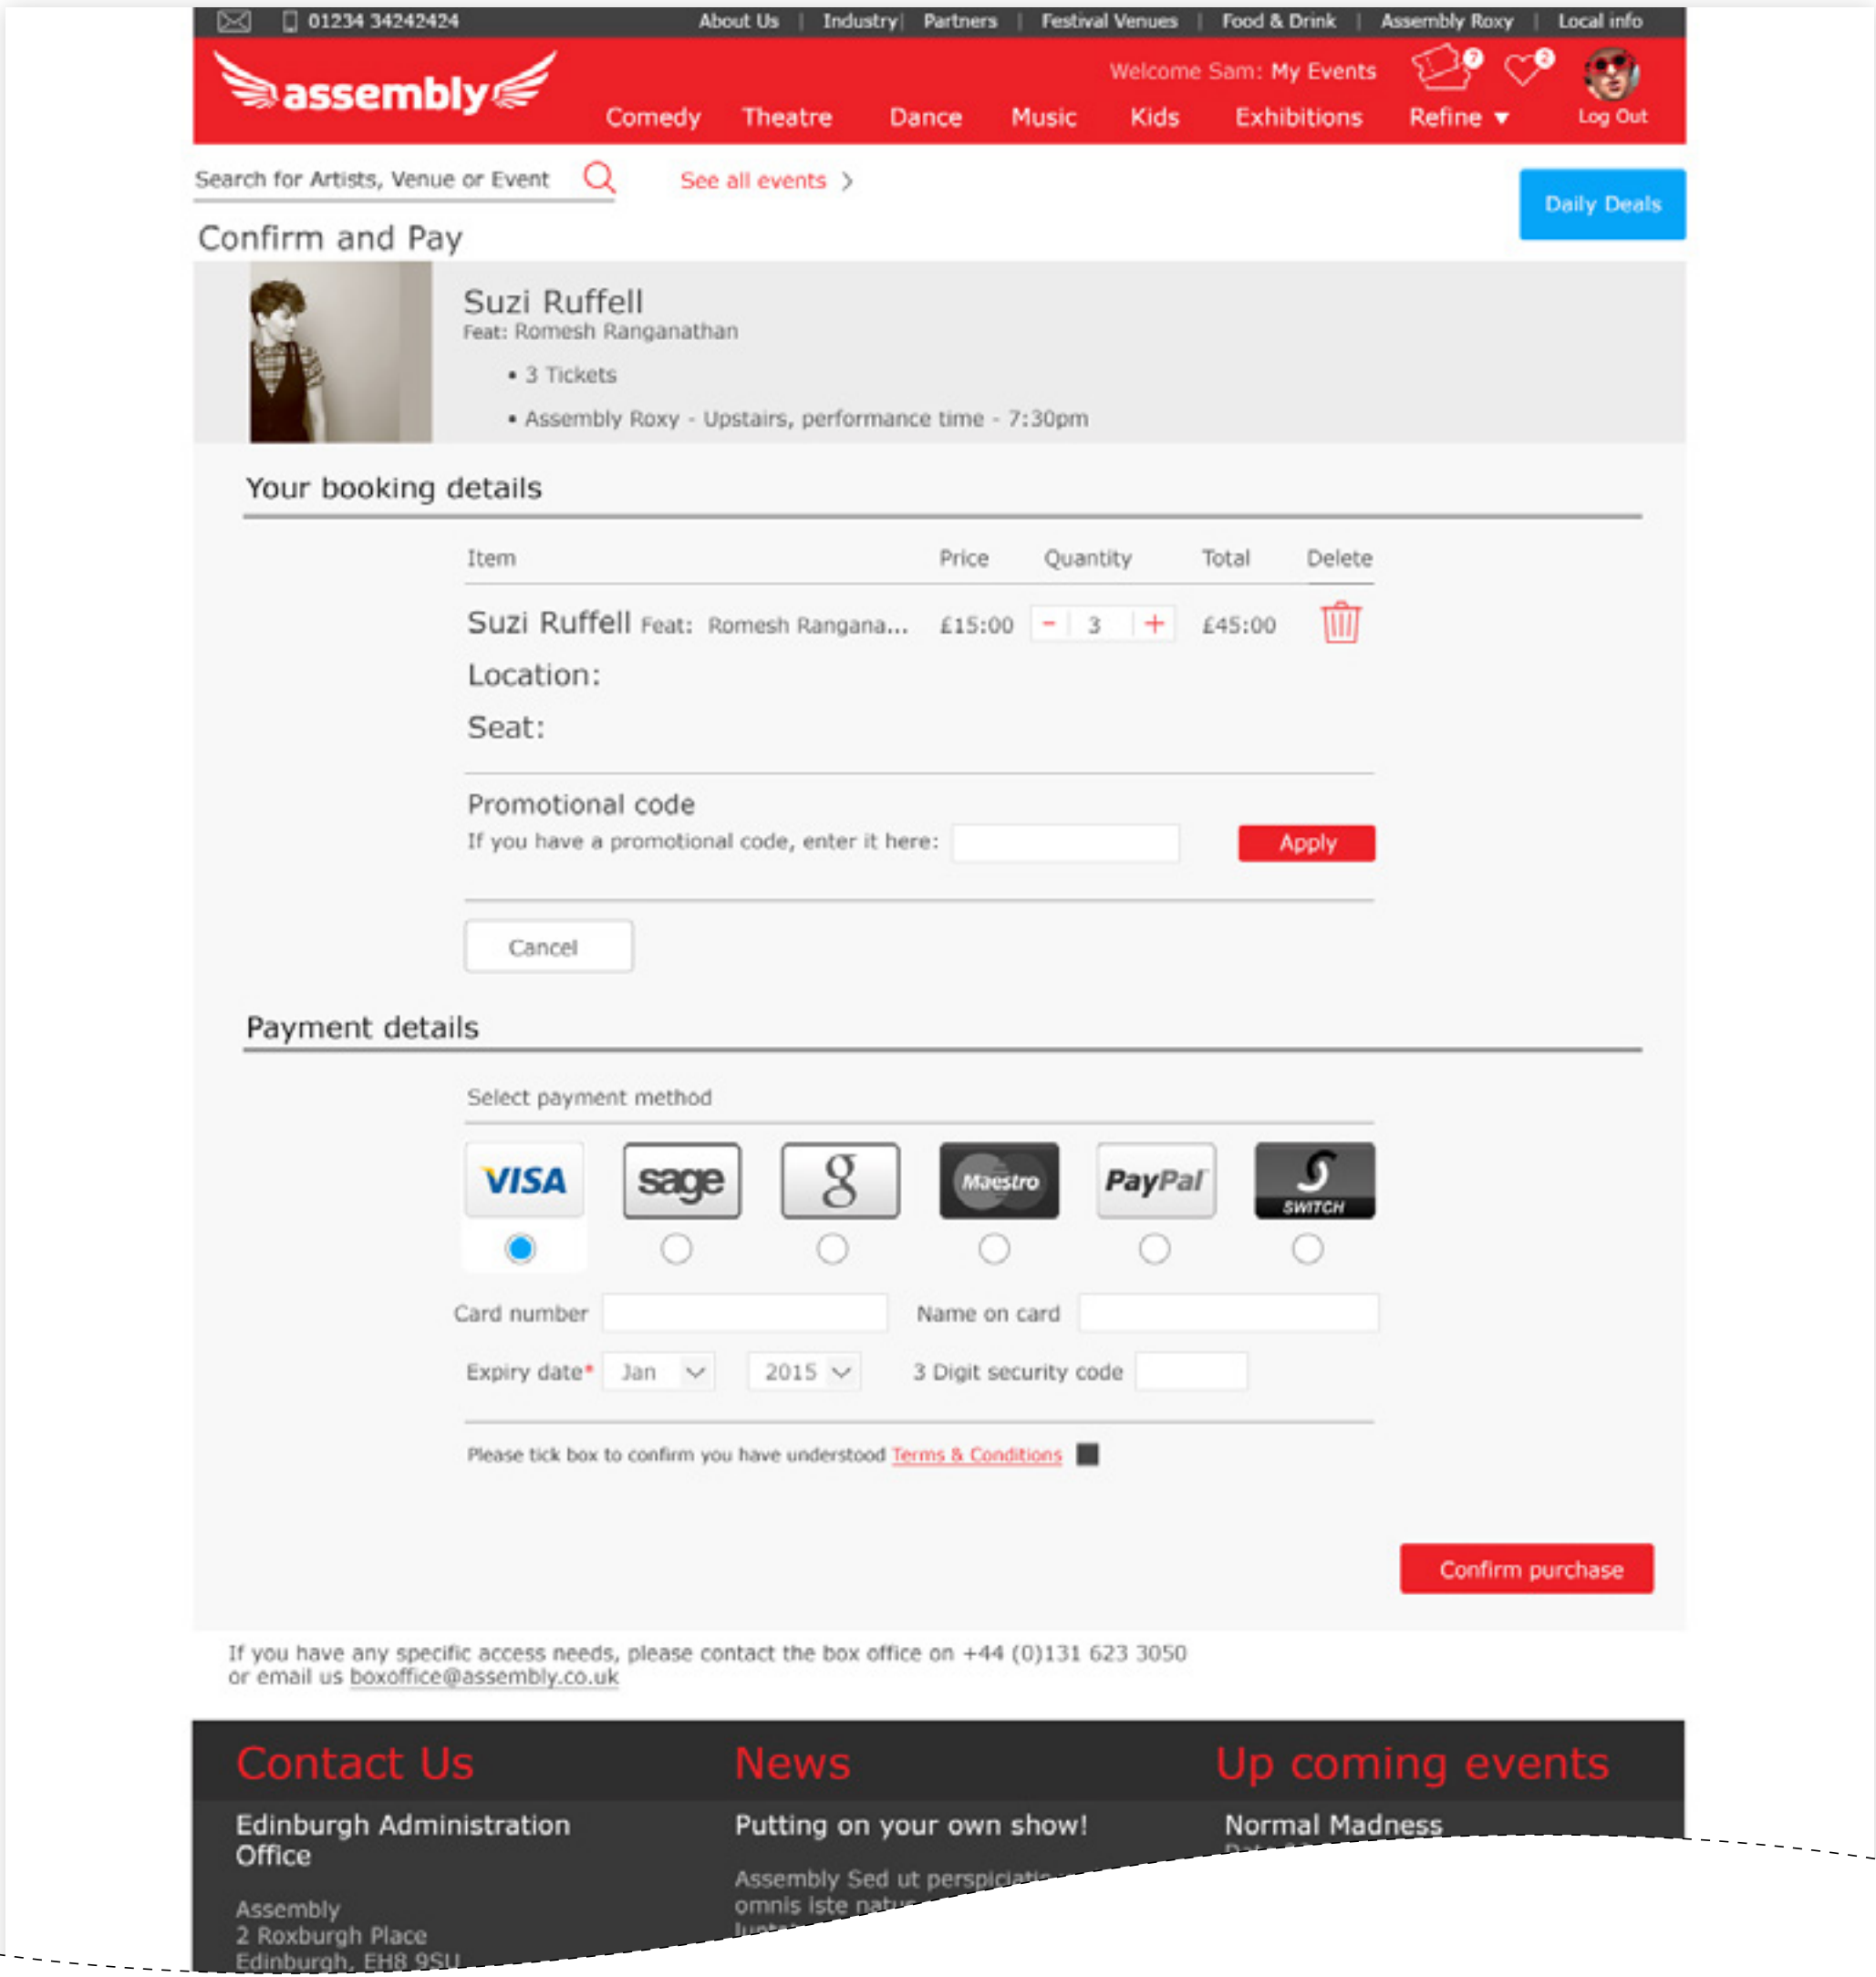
01234 34242424 About Us | Industry | Partners | Festival Venues | Food & Drink | Assembly Roxy | Local info

assembly

Welcome Sam: My Events 7 2

Comedy Theatre Dance Music Kids Exhibitions Refine ▼ Log Out

Search for Artists, Venue or Event

See all events ›

Daily Deals

Confirm and Pay

Suzi Ruffell
Feat: Romesh Ranganathan

• 3 Tickets
• Assembly Roxy - Upstairs, performance time - 7:30pm

Your booking details

| Item | Price | Quantity | Total | Delete |
|---|---|---|---|---|
| Suzi Ruffell Feat: Romesh Rangana... | £15:00 | - 3 + | £45:00 | |

Location:

Seat:

Promotional code
If you have a promotional code, enter it here: Apply

Cancel

Payment details

Select payment method

VISA sage g Maestro PayPal SWITCH

Card number Name on card

Expiry date* Jan 2015 3 Digit security code

Please tick box to confirm you have understood Terms & Conditions

Confirm purchase

If you have any specific access needs, please contact the box office on +44 (0)131 623 3050 or email us boxoffice@assembly.co.uk

Contact Us

Edinburgh Administration Office

Assembly
2 Roxburgh Place
Edinburgh, EH8 9SU

News

Putting on your own show!

Assembly Sed ut perspiciatis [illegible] omnis iste natu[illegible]

Up coming events

Normal Madness